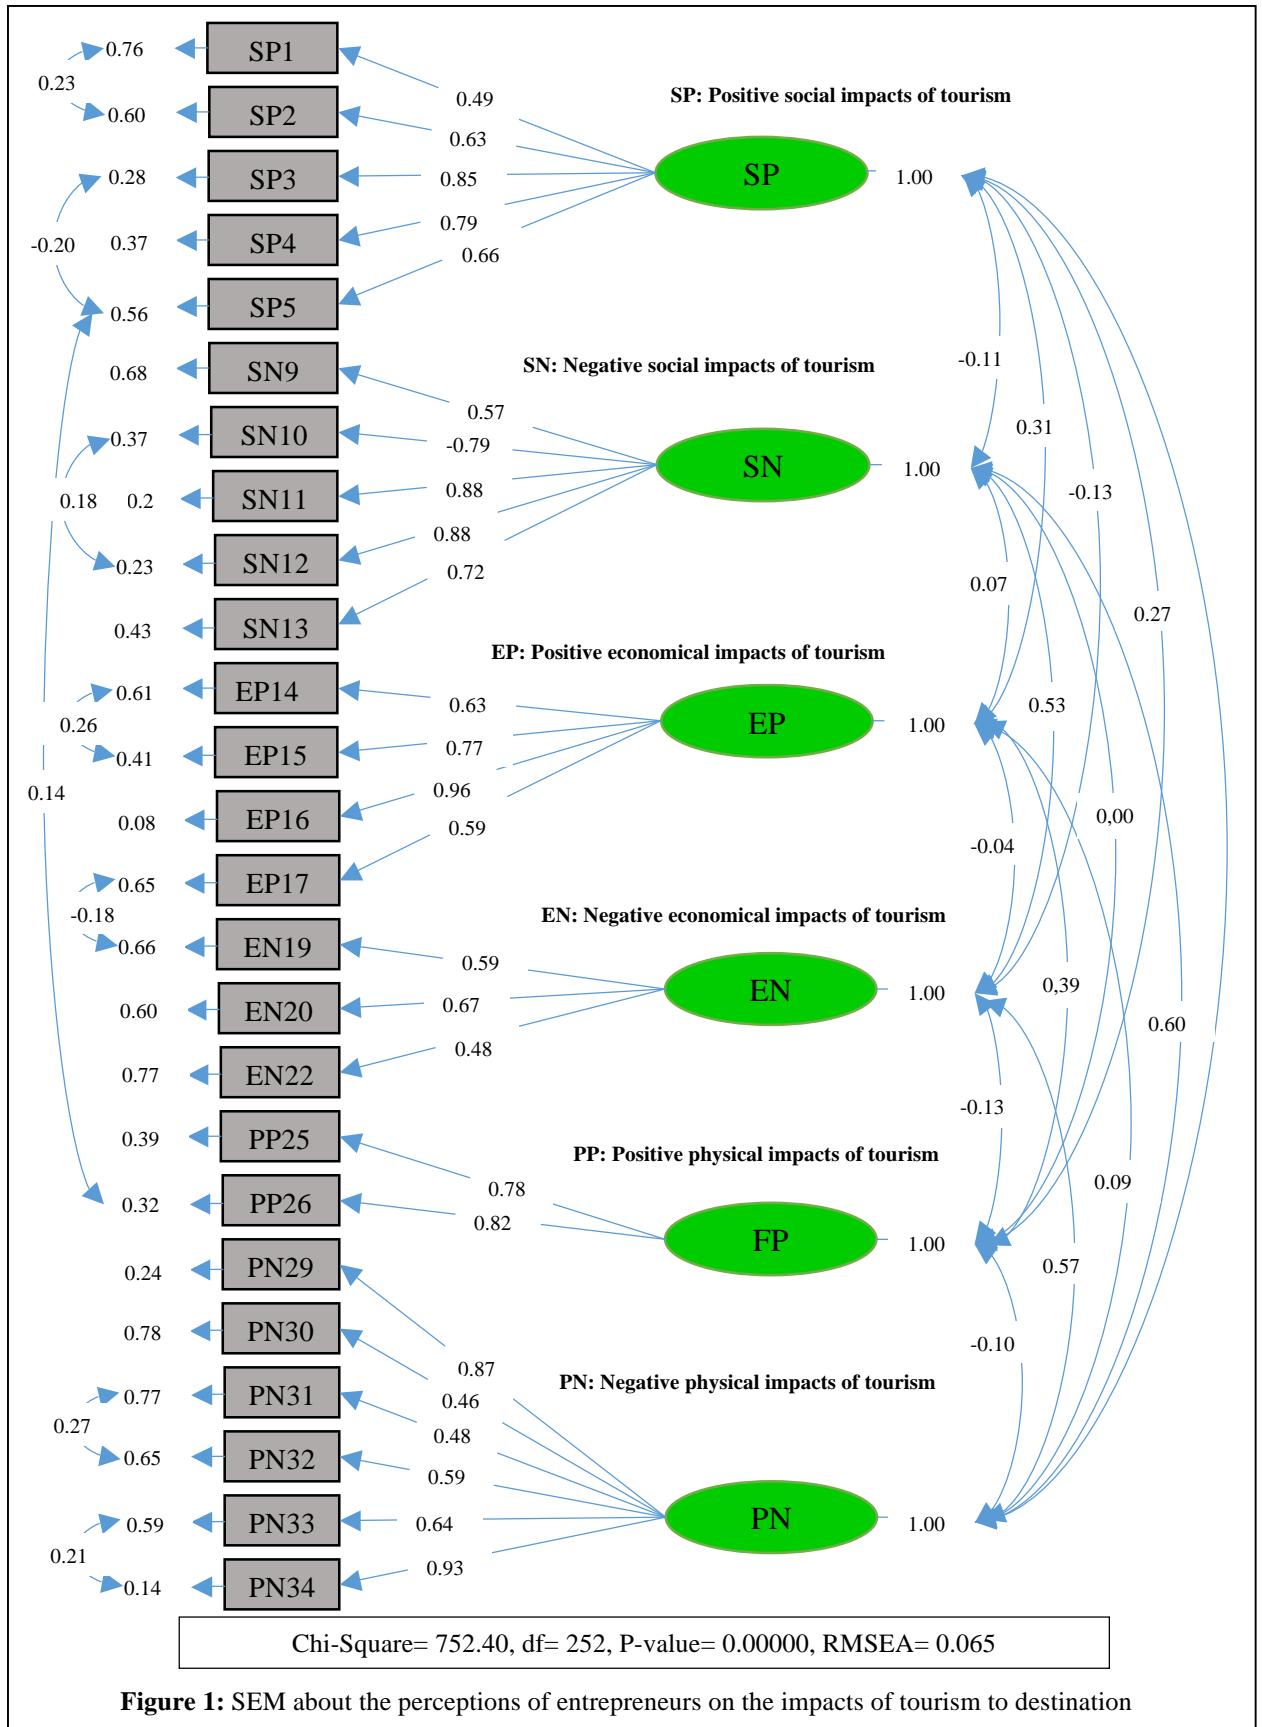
0.76
SP1
0.23
0.60
SP2
0.28
SP3
-0.20
0.37
SP4
0.56
SP5
0.49
0.63
0.85
0.79
0.66
SP: Positive social impacts of tourism
SP
1.00
0.68
SN9
0.37
SN10
0.18
0.2
SN11
0.23
SN12
0.43
SN13
0.57
-0.79
0.88
0.88
0.72
SN: Negative social impacts of tourism
SN
1.00
-0.11
0.31
-0.13
0.07
0.27
0.61
EP14
0.26
0.41
EP15
0.14
0.08
EP16
0.65
EP17
0.63
0.77
0.96
0.59
EP: Positive economical impacts of tourism
EP
1.00
0.53
-0.04
0,00
-0.18
0.66
EN19
0.60
EN20
0.77
EN22
0.59
0.67
0.48
EN: Negative economical impacts of tourism
EN
1.00
0,39
0.60
-0.13
0.39
PP25
0.32
PP26
0.78
0.82
PP: Positive physical impacts of tourism
FP
1.00
0.09
0.57
0.24
PN29
0.78
PN30
0.77
PN31
0.27
0.65
PN32
0.59
PN33
0.21
0.14
PN34
0.87
0.46
0.48
0.59
0.64
0.93
PN: Negative physical impacts of tourism
PN
1.00
-0.10
Chi-Square= 752.40, df= 252, P-value= 0.00000, RMSEA= 0.065

**Figure 1:** SEM about the perceptions of entrepreneurs on the impacts of tourism to destination